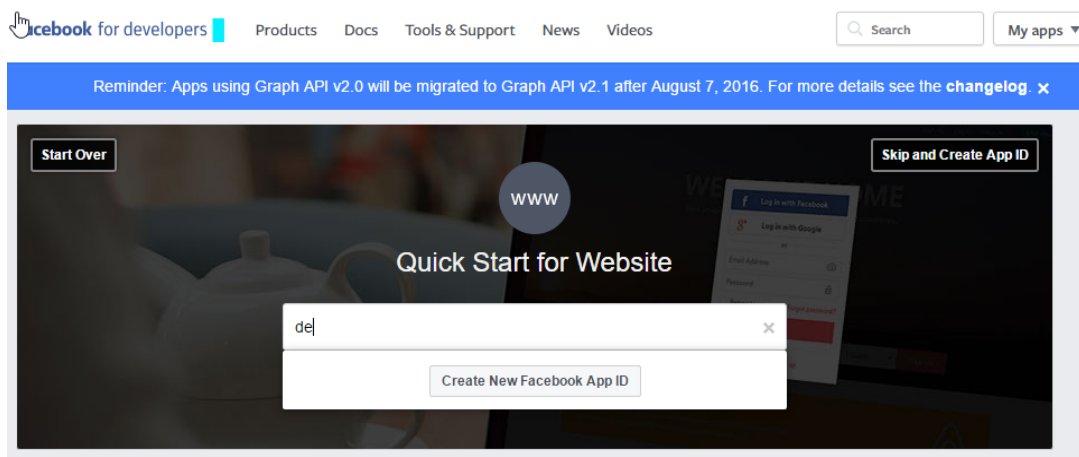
icebook for developers Products Docs Tools & Support News Videos Search My apps

Reminder: Apps using Graph API v2.0 will be migrated to Graph API v2.1 after August 7, 2016. For more details see the changelog. ×

Start Over

Skip and Create App ID

www

Quick Start for Website

de

×

Create New Facebook App ID

Log in with Facebook

Log in with Google

Email Address

Password